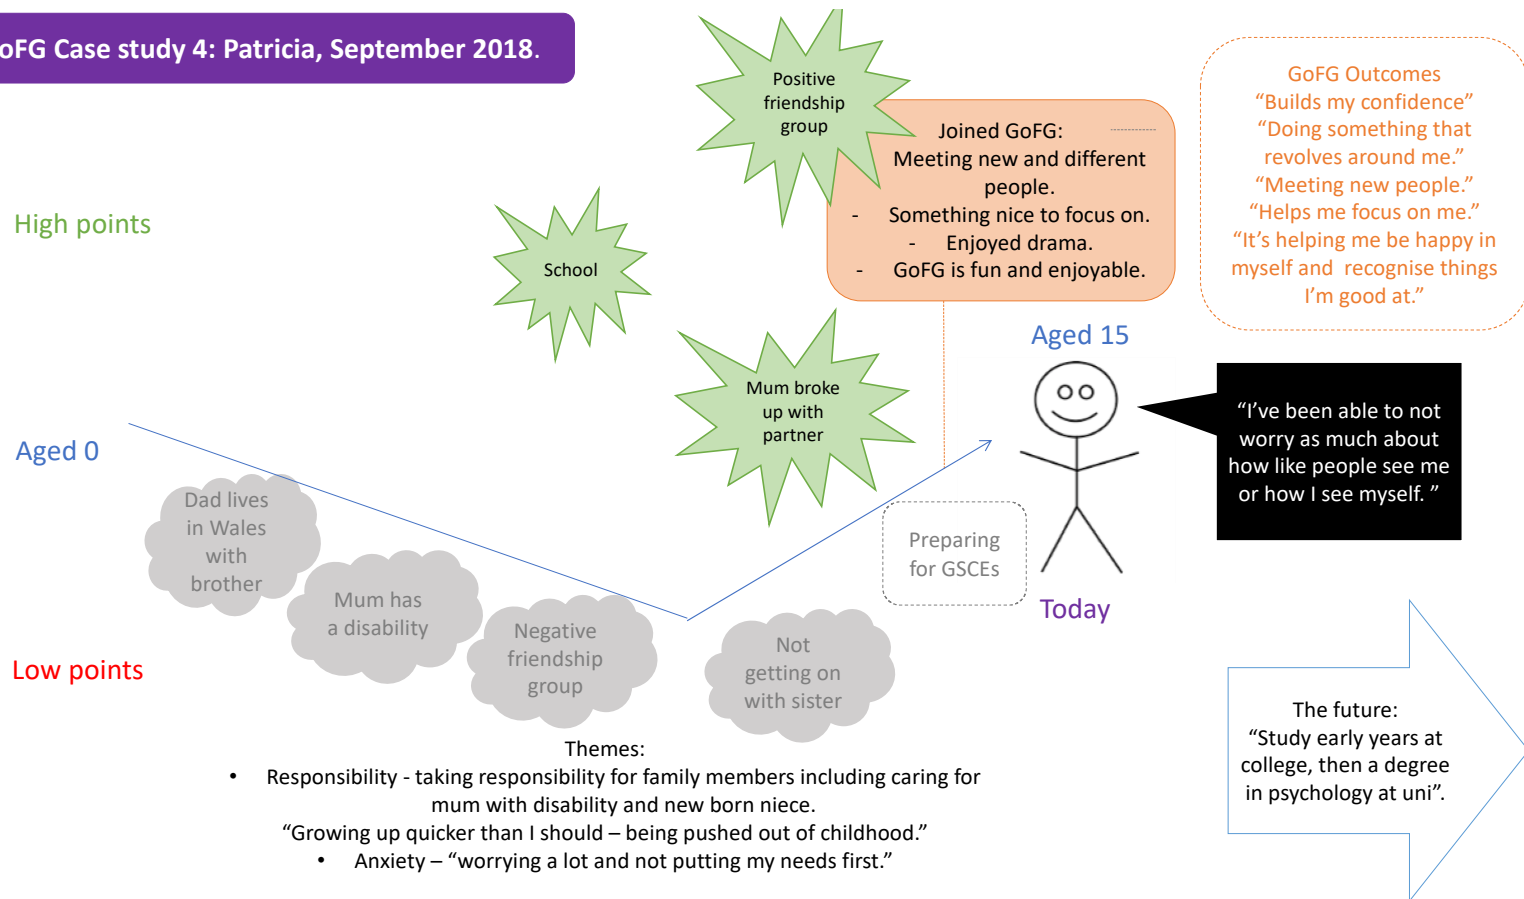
oFG Case study 4: Patricia, September 2018.

High points

Aged 0

Low points

Positive friendship group

School

Mum broke up with partner

Joined GoFG:
Meeting new and different people.
- Something nice to focus on.
- Enjoyed drama.
- GoFG is fun and enjoyable.

GoFG Outcomes
"Builds my confidence"
"Doing something that revolves around me."
"Meeting new people."
"Helps me focus on me."
"It's helping me be happy in myself and recognise things I'm good at."

Aged 15

"I've been able to not worry as much about how like people see me or how I see myself. "

Dad lives in Wales with brother

Mum has a disability

Negative friendship group

Not getting on with sister

Preparing for GSCEs

Today

The future:
"Study early years at college, then a degree in psychology at uni".

Themes:
• Responsibility - taking responsibility for family members including caring for mum with disability and new born niece.
"Growing up quicker than I should – being pushed out of childhood."
• Anxiety – "worrying a lot and not putting my needs first."